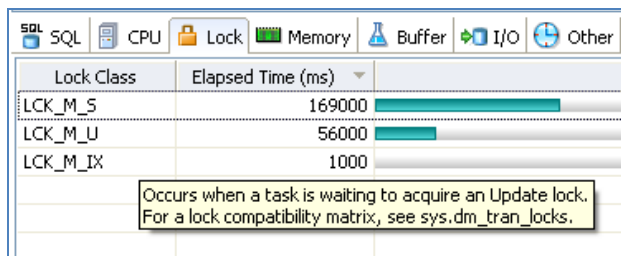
SQL SQL | CPU | Lock | Memory | Buffer | I/O | Other

| Lock Class | Elapsed Time (ms) |
|---|---|
| LCK_M_S | 169000 |
| LCK_M_U | 56000 |
| LCK_M_IX | 1000 |

Occurs when a task is waiting to acquire an Update lock. For a lock compatibility matrix, see sys.dm_tran_locks.